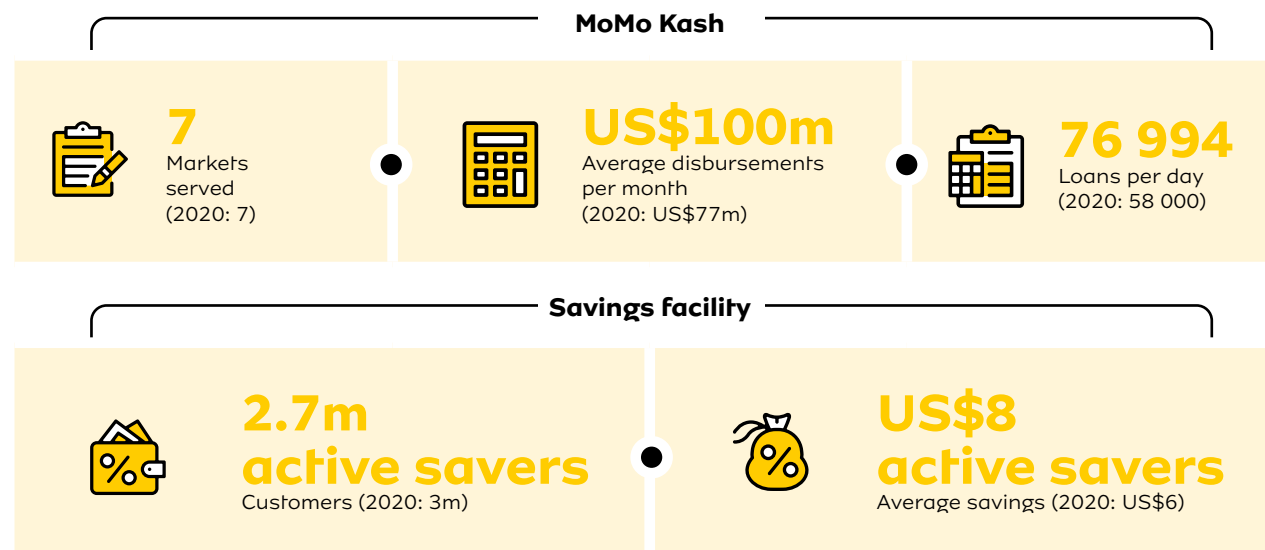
MoMo Kash

7
Markets served
(2020: 7)

US$100m
Average disbursements per month
(2020: US$77m)

76 994
Loans per day
(2020: 58 000)

Savings facility

2.7m
active savers
Customers (2020: 3m)

US$8
active savers
Average savings (2020: US$6)